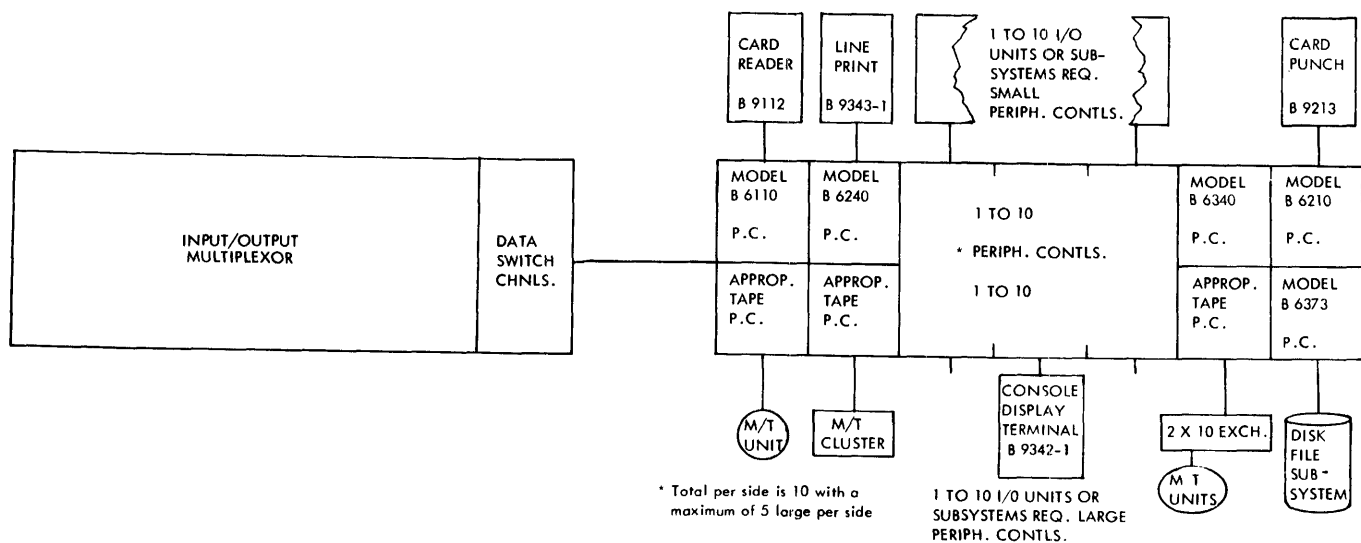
CARD READER B 9112

LINE PRINT B 9343-1

1 TO 10 I/O UNITS OR SUB-SYSTEMS REQ. SMALL PERIPH. CONTLS.

CARD PUNCH B 9213

INPUT/OUTPUT MULTIPLEXOR

DATA SWITCH CHNLS.

MODEL B 6110 P.C.

MODEL B 6240 P.C.

1 TO 10

* PERIPH. CONTLS.

1 TO 10

MODEL B 6340 P.C.

MODEL B 6210 P.C.

APPROP. TAPE P.C.

APPROP. TAPE P.C.

APPROP. TAPE P.C.

MODEL B 6373 P.C.

M/T UNIT

M/T CLUSTER

CONSOLE DISPLAY TERMINAL B 9342-1

2 X 10 EXCH.

M T UNITS

DISK FILE SUB-SYSTEM

* Total per side is 10 with a maximum of 5 large per side

1 TO 10 I/O UNITS OR SUBSYSTEMS REQ. LARGE PERIPH. CONTLS.